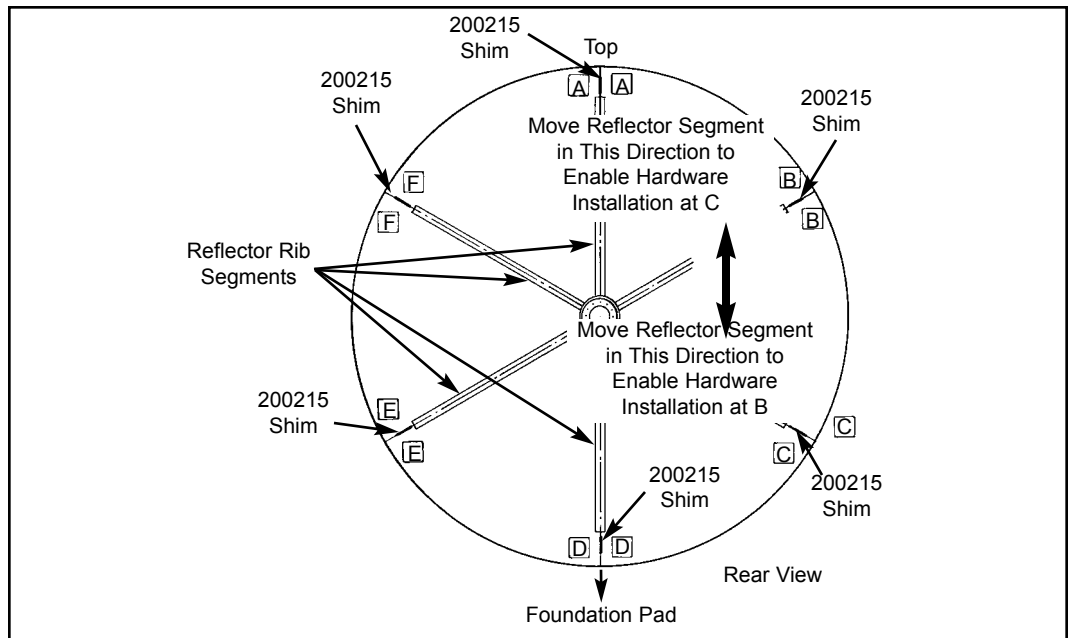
200215 Shim

Top

A A

200215 Shim

200215 Shim

Move Reflector Segment in This Direction to Enable Hardware Installation at C

F

F

B

B

Reflector Rib Segments

Move Reflector Segment in This Direction to Enable Hardware Installation at B

200215 Shim

E

E

C

C

200215 Shim

200215 Shim

D D

Rear View

Foundation Pad